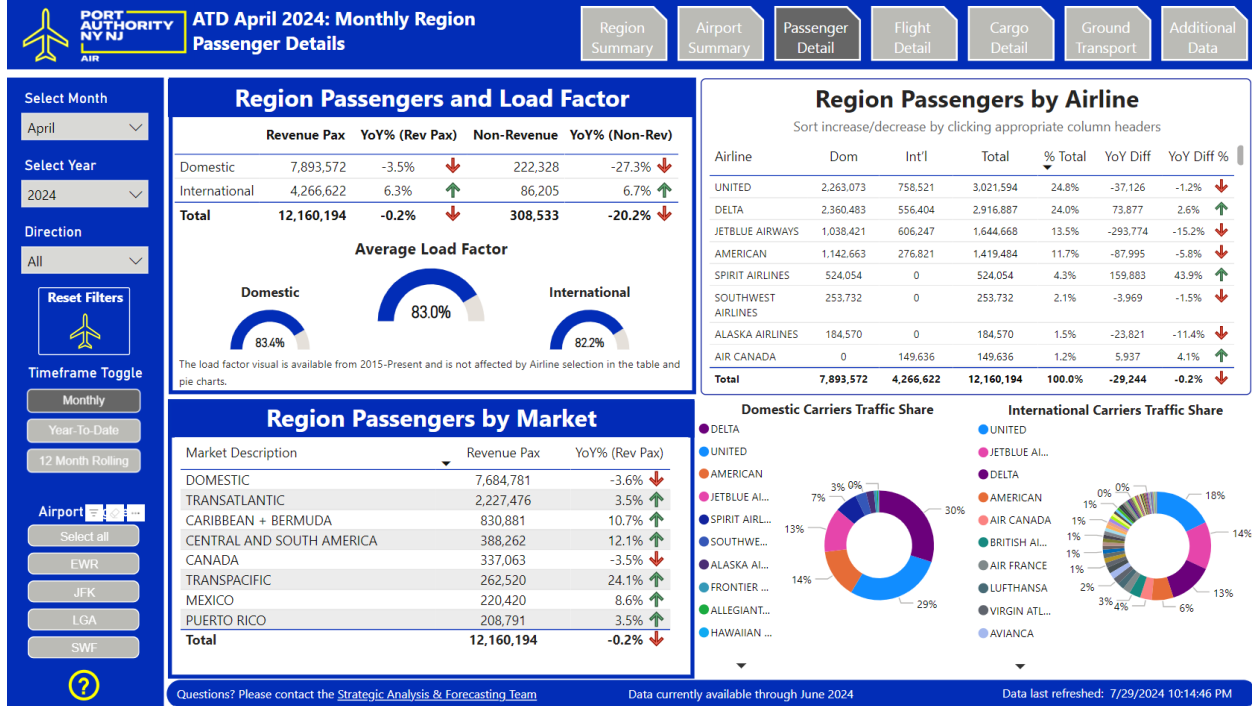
PORT AUTHORITY NY NJ AIR

ATD April 2024: Monthly Region Passenger Details

Region Summary | Airport Summary | Passenger Detail | Flight Detail | Cargo Detail | Ground Transport | Additional Data

Select Month
April

Select Year
2024

Direction
All

Reset Filters

Timeframe Toggle
Monthly
Year-To-Date
12 Month Rolling

Airport
Select all
EWR
JFK
LGA
SWF

?

Region Passengers and Load Factor

| | Revenue Pax | YoY% (Rev Pax) | Non-Revenue | YoY% (Non-Rev) |
|---|---|---|---|---|
| Domestic | 7,893,572 | -3.5% | 222,328 | -27.3% |
| International | 4,266,622 | 6.3% | 86,205 | 6.7% |
| Total | 12,160,194 | -0.2% | 308,533 | -20.2% |

Average Load Factor
Domestic
83.4%
83.0%
International
82.2%

The load factor visual is available from 2015-Present and is not affected by Airline selection in the table and pie charts.

Region Passengers by Airline
Sort increase/decrease by clicking appropriate column headers

| Airline | Dom | Int'l | Total | % Total | YoY Diff | YoY Diff % |
|---|---|---|---|---|---|---|
| UNITED | 2,263,073 | 758,521 | 3,021,594 | 24.8% | -37,126 | -1.2% |
| DELTA | 2,360,483 | 556,404 | 2,916,887 | 24.0% | 73,877 | 2.6% |
| JETBLUE AIRWAYS | 1,038,421 | 606,247 | 1,644,668 | 13.5% | -293,774 | -15.2% |
| AMERICAN | 1,142,663 | 276,821 | 1,419,484 | 11.7% | -87,995 | -5.8% |
| SPIRIT AIRLINES | 524,054 | 0 | 524,054 | 4.3% | 159,883 | 43.9% |
| SOUTHWEST AIRLINES | 253,732 | 0 | 253,732 | 2.1% | -3,969 | -1.5% |
| ALASKA AIRLINES | 184,570 | 0 | 184,570 | 1.5% | -23,821 | -11.4% |
| AIR CANADA | 0 | 149,636 | 149,636 | 1.2% | 5,937 | 4.1% |
| Total | 7,893,572 | 4,266,622 | 12,160,194 | 100.0% | -29,244 | -0.2% |

Region Passengers by Market

| Market Description | Revenue Pax | YoY% (Rev Pax) |
|---|---|---|
| DOMESTIC | 7,684,781 | -3.6% |
| TRANSATLANTIC | 2,227,476 | 3.5% |
| CARIBBEAN + BERMUDA | 830,881 | 10.7% |
| CENTRAL AND SOUTH AMERICA | 388,262 | 12.1% |
| CANADA | 337,063 | -3.5% |
| TRANSPACIFIC | 262,520 | 24.1% |
| MEXICO | 220,420 | 8.6% |
| PUERTO RICO | 208,791 | 3.5% |
| Total | 12,160,194 | -0.2% |

Domestic Carriers Traffic Share
DELTA
UNITED
AMERICAN
JETBLUE AI...
SPIRIT AIRL...
SOUTHWE...
ALASKA AI...
FRONTIER ...
ALLEGIANT...
HAWAIIAN ...
30%
29%
14%
13%
7%
3%
0%

International Carriers Traffic Share
UNITED
JETBLUE AI...
DELTA
AMERICAN
AIR CANADA
BRITISH AI...
AIR FRANCE
LUFTHANSA
VIRGIN ATL...
AVIANCA
18%
14%
13%
6%
4%
3%
2%
1%
1%
1%
1%
1%
1%
0%
0%

Questions? Please contact the Strategic Analysis & Forecasting Team
Data currently available through June 2024
Data last refreshed: 7/29/2024 10:14:46 PM